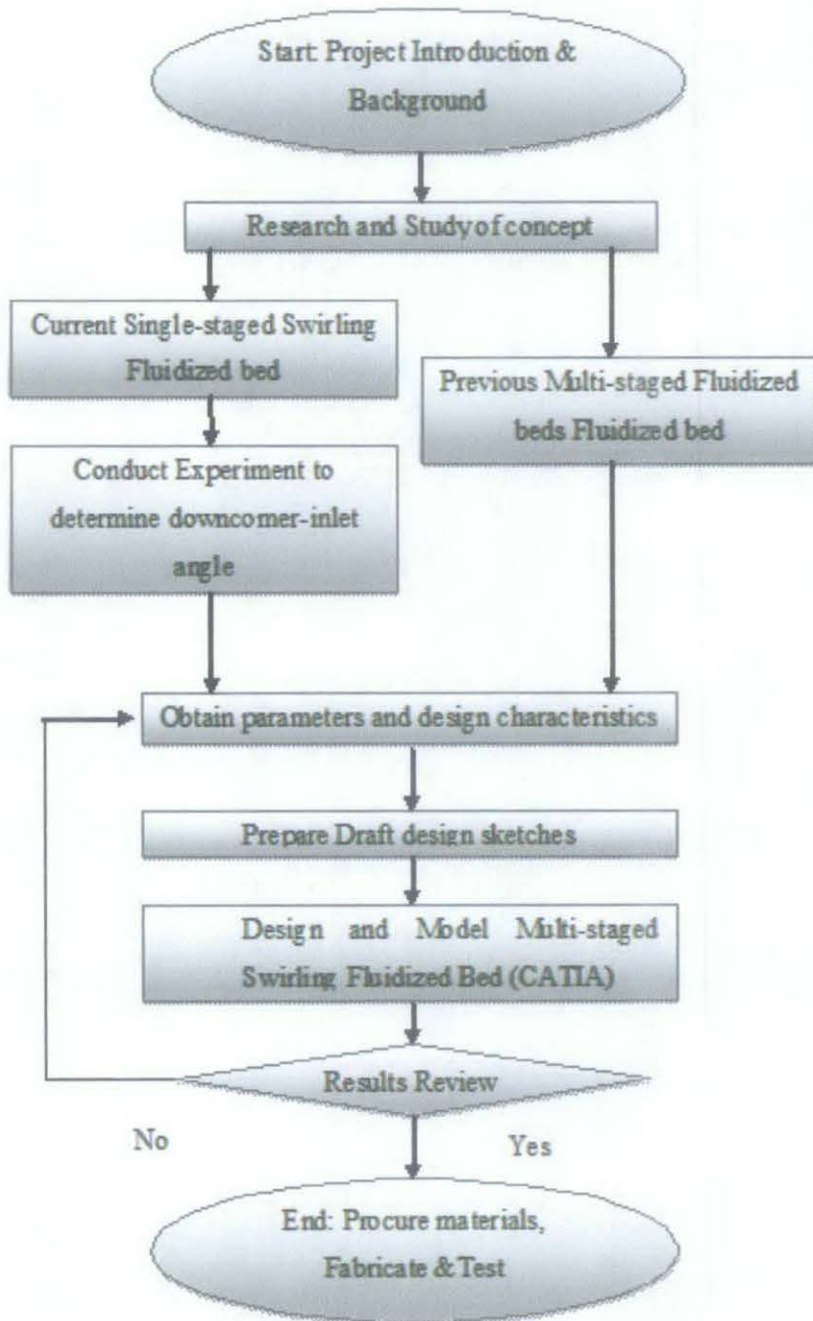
Start: Project Introduction & Background

Research and Study of concept

Current Single-staged Swirling Fluidized bed

Previous Multi-staged Fluidized beds Fluidized bed

Conduct Experiment to determine downcomer-inlet angle

Obtain parameters and design characteristics

Prepare Draft design sketches

Design and Model Multi-staged Swirling Fluidized Bed (CATIA)

Results Review

No

Yes

End: Procure materials, Fabricate & Test